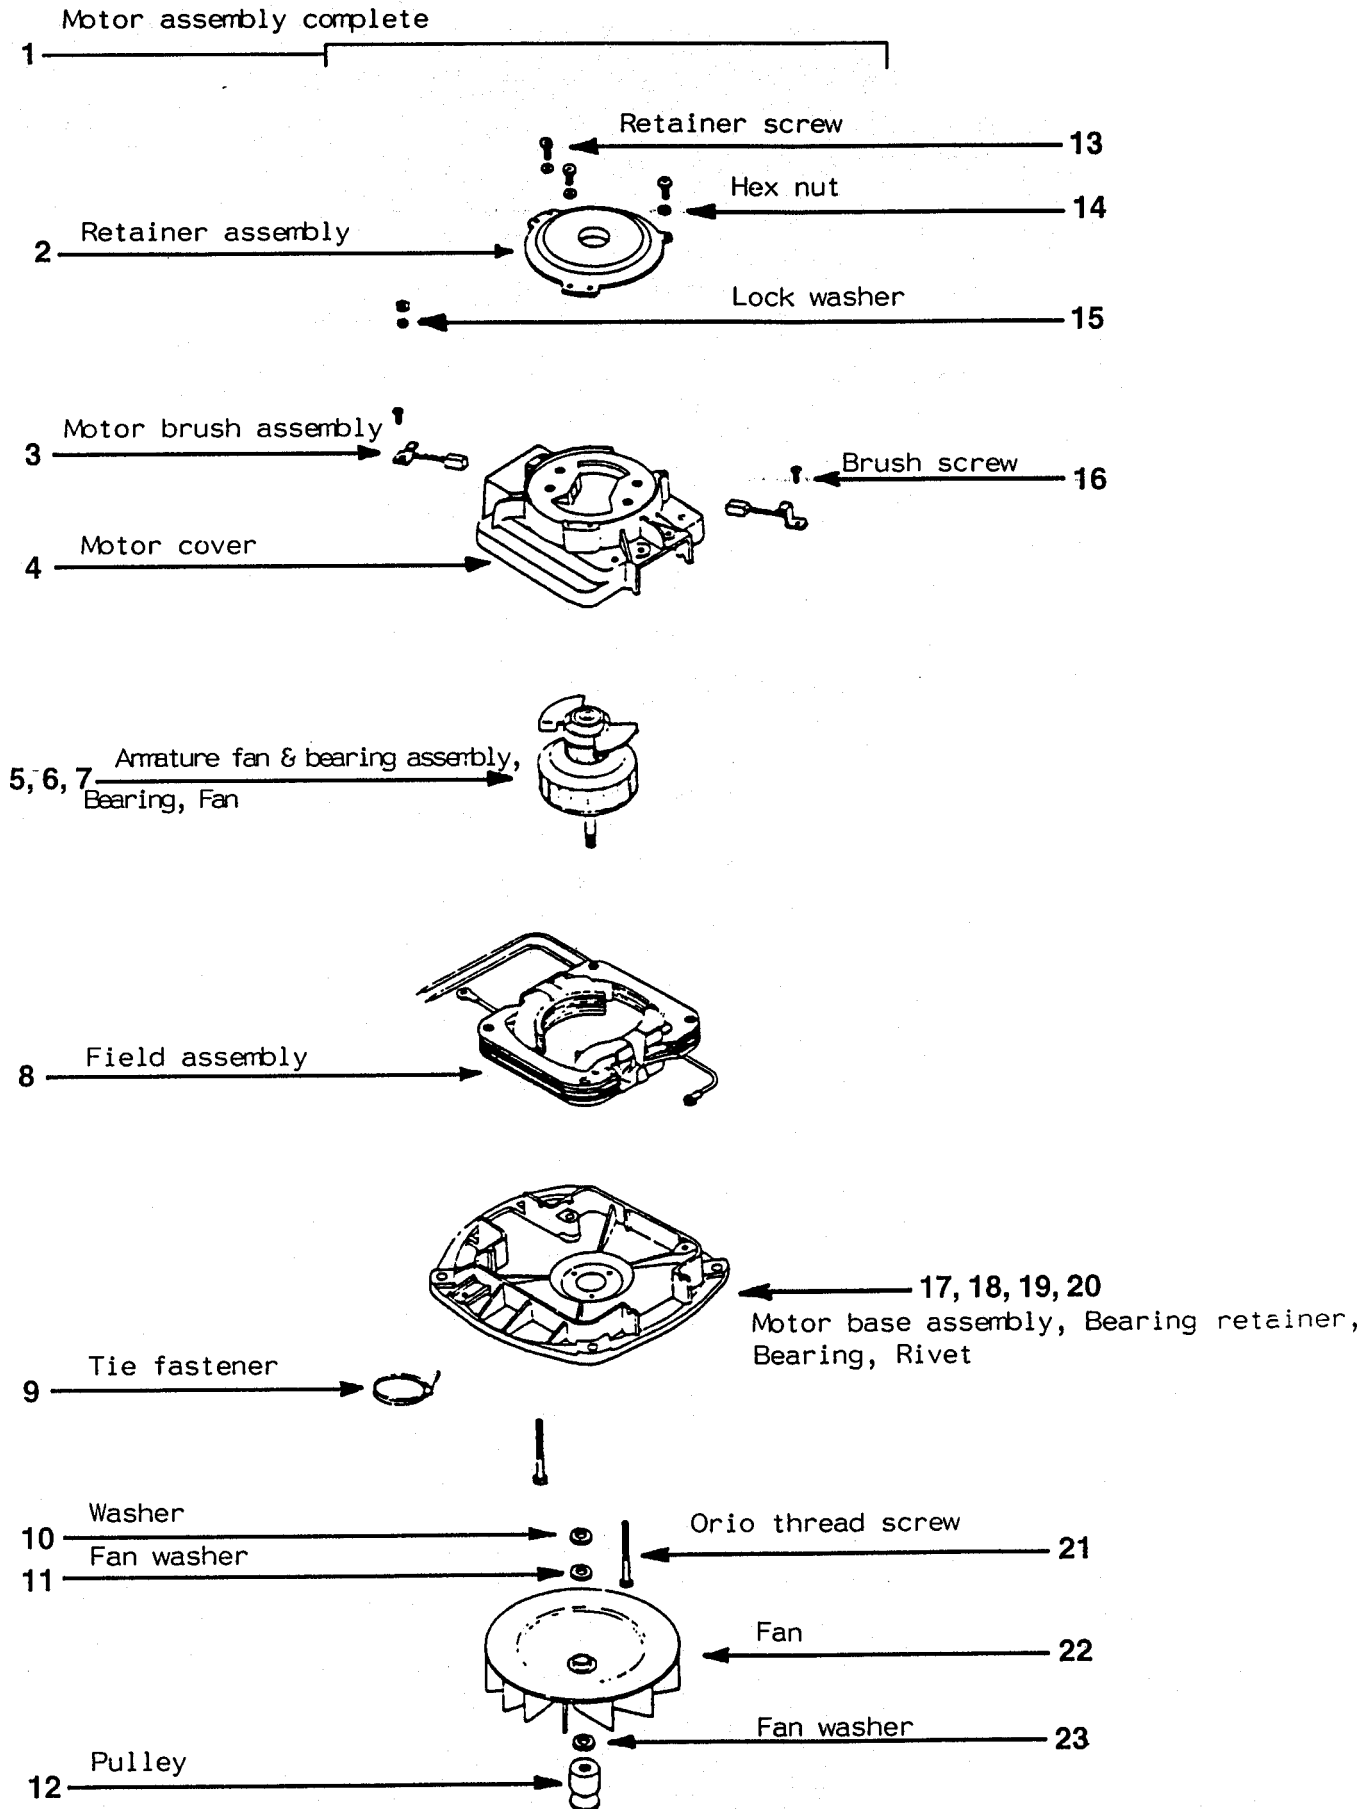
Motor assembly complete
1

Retainer screw
13

Hex nut
14

2 Retainer assembly

Lock washer
15

3 Motor brush assembly

Brush screw
16

4 Motor cover

5, 6, 7 Armature fan & bearing assembly, Bearing, Fan

8 Field assembly

17, 18, 19, 20
Motor base assembly, Bearing retainer, Bearing, Rivet

9 Tie fastener

10 Washer
11 Fan washer

Orio thread screw
21

Fan
22

Fan washer
23

12 Pulley